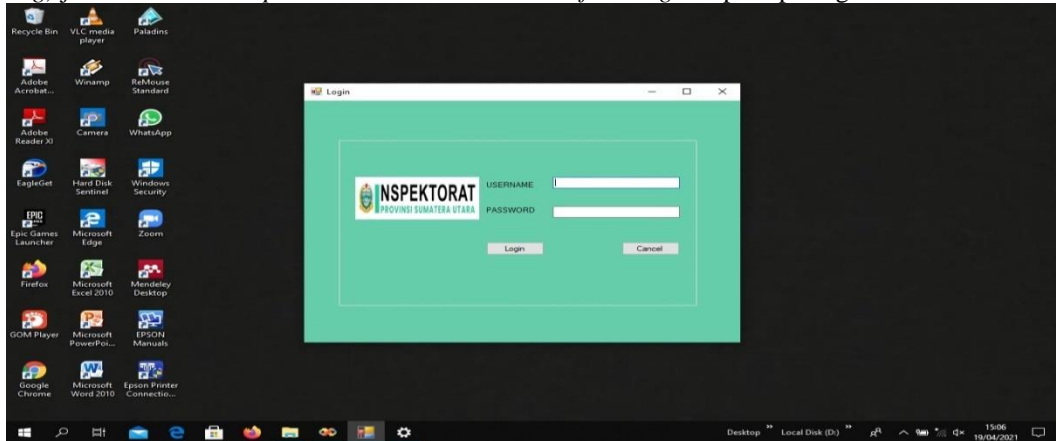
Recycle Bin
VLC media player
Paladins
Adobe Acrobat...
Winamp
ReMouse Standard
Adobe Reader XI
Camera
WhatsApp
EagleGet
Hard Disk Sentinel
Windows Security
Epic Games Launcher
Microsoft Edge
Zoom
Firefox
Microsoft Excel 2010
Mendeley Desktop
GOM Player
Microsoft PowerPoi...
EPSON Manuals
Google Chrome
Microsoft Word 2010
Epson Printer Connectio...

Login

NSPEKTORAT
PROVINSI SUMATERA UTARA
USERNAME
PASSWORD
Login
Cancel

Desktop
Local Disk (D:)
15:06
19/04/2021